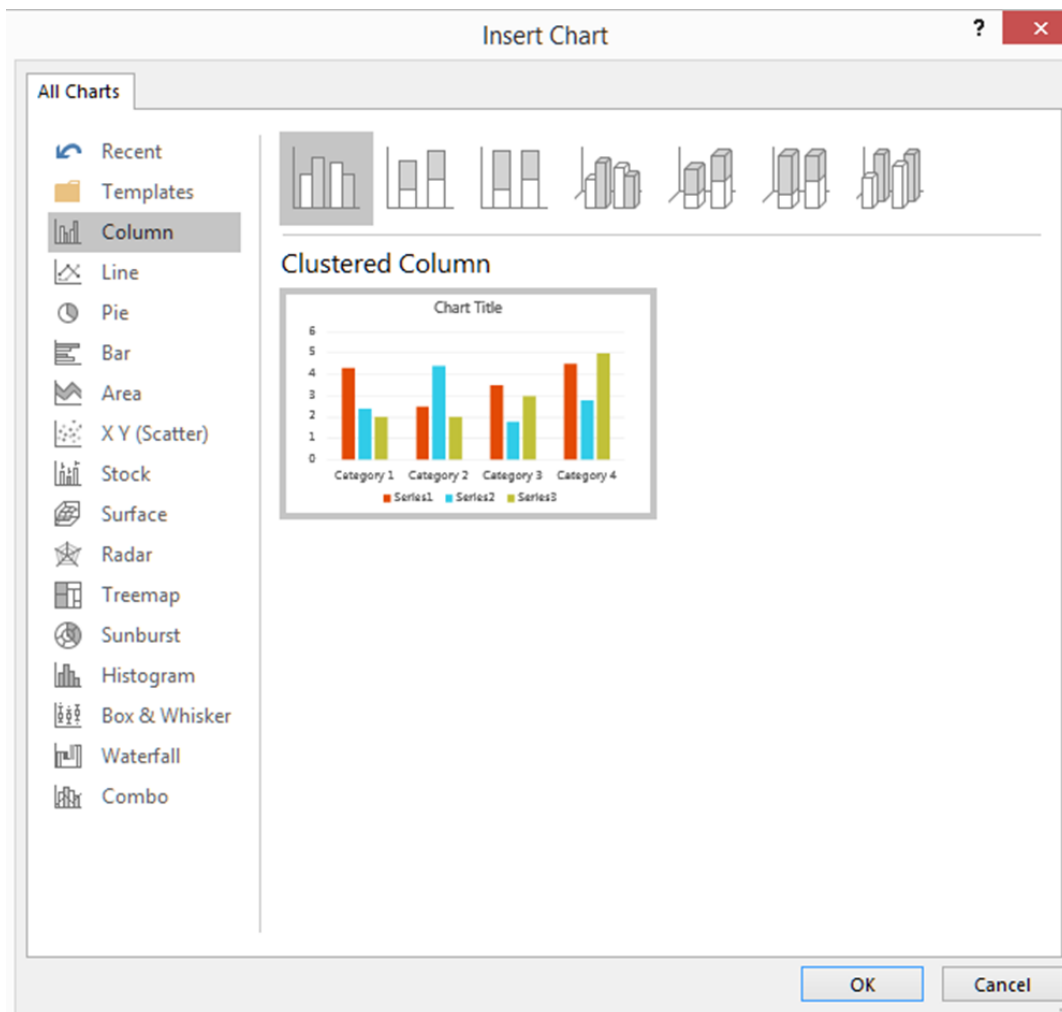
Insert Chart

?

All Charts

Recent
Templates
Column
Line
Pie
Bar
Area
X Y (Scatter)
Stock
Surface
Radar
Treemap
Sunburst
Histogram
Box & Whisker
Waterfall
Combo

Clustered Column

Chart Title

6
5
4
3
2
1
0

Category 1 Category 2 Category 3 Category 4

Series1 Series2 Series3

OK
Cancel